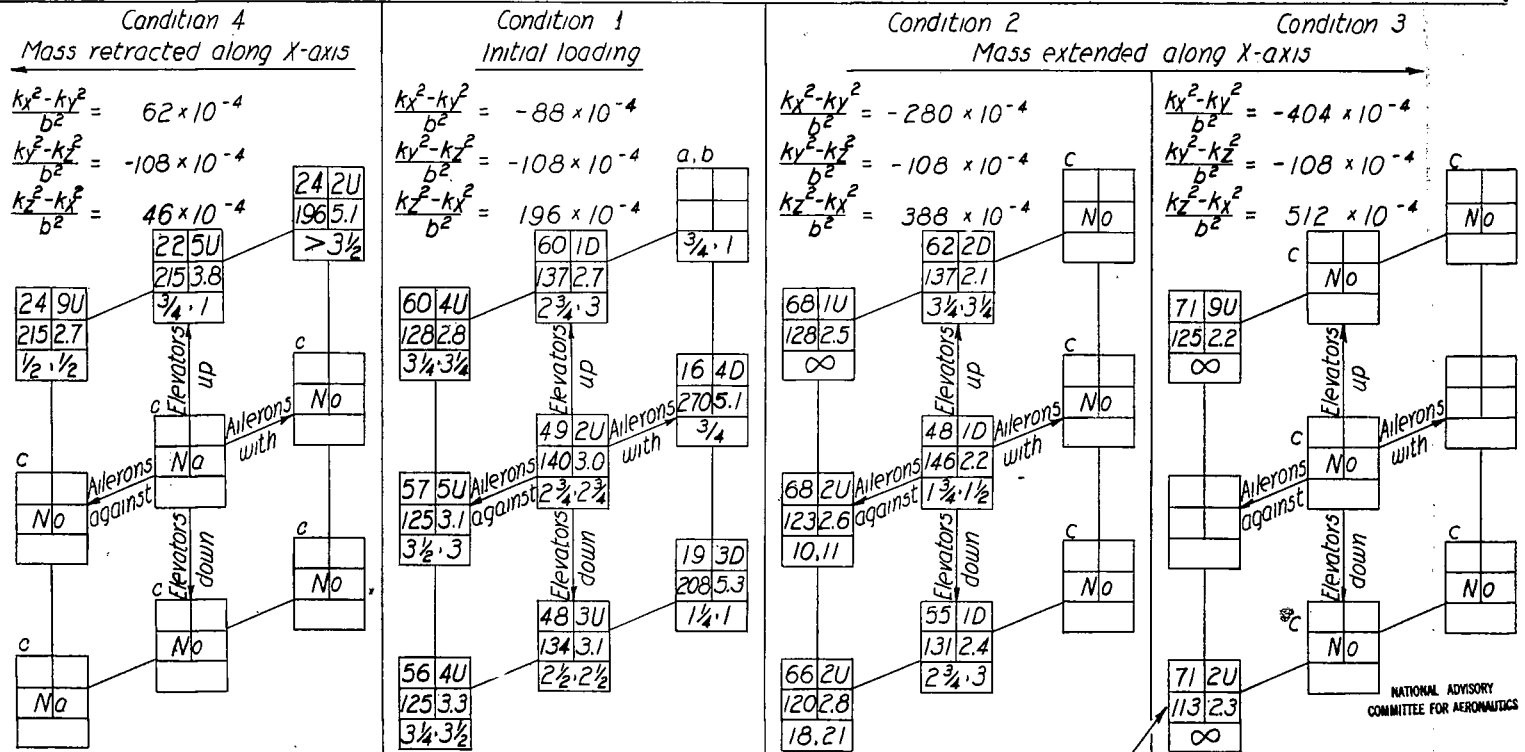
Condition 4
Mass retracted along X-axis

$\frac{k_X^2-k_Y^2}{b^2} = 62 \times 10^{-4}$
$\frac{k_Y^2-k_Z^2}{b^2} = -108 \times 10^{-4}$
$\frac{k_Z^2-k_X^2}{b^2} = 46 \times 10^{-4}$

24 2U
196 5.1
$>3\frac{1}{2}$

22 5U
215 3.8
$\frac{3}{4}, 1$

24 9U
215 2.7
$\frac{1}{2}, \frac{1}{2}$

c
No

c
Na

Elevators up
Ailerons with
Ailerons against
Elevators down

c
No

c
No

c
No

c
Na

Condition 1
Initial loading

$\frac{k_X^2-k_Y^2}{b^2} = -88 \times 10^{-4}$
$\frac{k_Y^2-k_Z^2}{b^2} = -108 \times 10^{-4}$
$\frac{k_Z^2-k_X^2}{b^2} = 196 \times 10^{-4}$

a, b
$\frac{3}{4}, 1$

60 1D
137 2.7
$2\frac{3}{4}, 3$

60 4U
128 2.8
$3\frac{1}{4}, 3\frac{1}{4}$

16 4D
270 5.1
$\frac{3}{4}$

49 2U
140 3.0
$2\frac{3}{4}, 2\frac{3}{4}$

57 5U
125 3.1
$3\frac{1}{2}, 3$

19 3D
208 5.3
$1\frac{1}{4}, 1$

48 3U
134 3.1
$2\frac{1}{2}, 2\frac{1}{2}$

56 4U
125 3.3
$3\frac{1}{4}, 3\frac{1}{2}$

Elevators up
Ailerons with
Ailerons against
Elevators down

Condition 2
Condition 3
Mass extended along X-axis

$\frac{k_X^2-k_Y^2}{b^2} = -280 \times 10^{-4}$
$\frac{k_Y^2-k_Z^2}{b^2} = -108 \times 10^{-4}$
$\frac{k_Z^2-k_X^2}{b^2} = 388 \times 10^{-4}$

c
No

62 2D
137 2.1
$3\frac{1}{4}, 3\frac{1}{4}$

68 1U
128 2.5
$\infty$

c
No

48 1D
146 2.2
$1\frac{3}{4}, 1\frac{1}{2}$

68 2U
123 2.6
10, 11

c
No

55 1D
131 2.4
$2\frac{3}{4}, 3$

66 2U
120 2.8
18, 21

Elevators up
Ailerons with
Ailerons against
Elevators down

$\frac{k_X^2-k_Y^2}{b^2} = -404 \times 10^{-4}$
$\frac{k_Y^2-k_Z^2}{b^2} = -108 \times 10^{-4}$
$\frac{k_Z^2-k_X^2}{b^2} = 512 \times 10^{-4}$

c
No

c
No

71 9U
125 2.2
$\infty$

c
No

c
No

c
No

71 2U
113 2.3
$\infty$

Elevators up
Ailerons with
Ailerons against
Elevators down

NATIONAL ADVISORY
COMMITTEE FOR AERONAUTICS